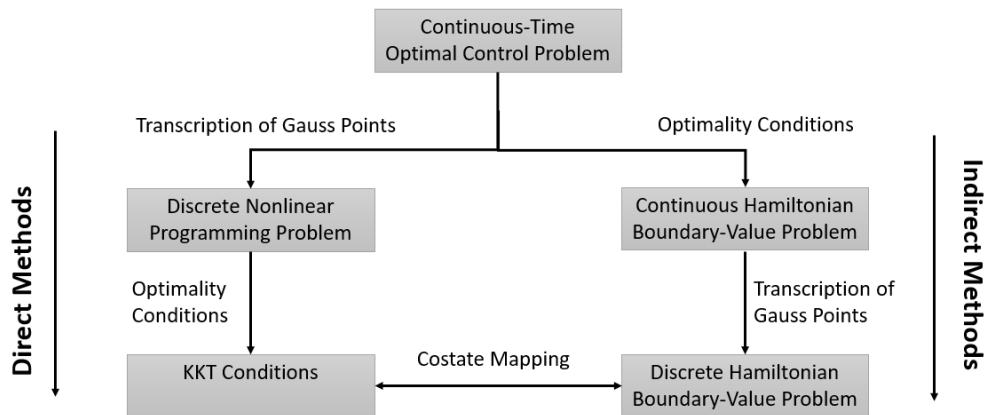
Continuous-Time Optimal Control Problem

Transcription of Gauss Points

Optimality Conditions

Direct Methods

Indirect Methods

Discrete Nonlinear Programming Problem

Continuous Hamiltonian Boundary-Value Problem

Optimality Conditions

Transcription of Gauss Points

KKT Conditions

Costate Mapping

Discrete Hamiltonian Boundary-Value Problem